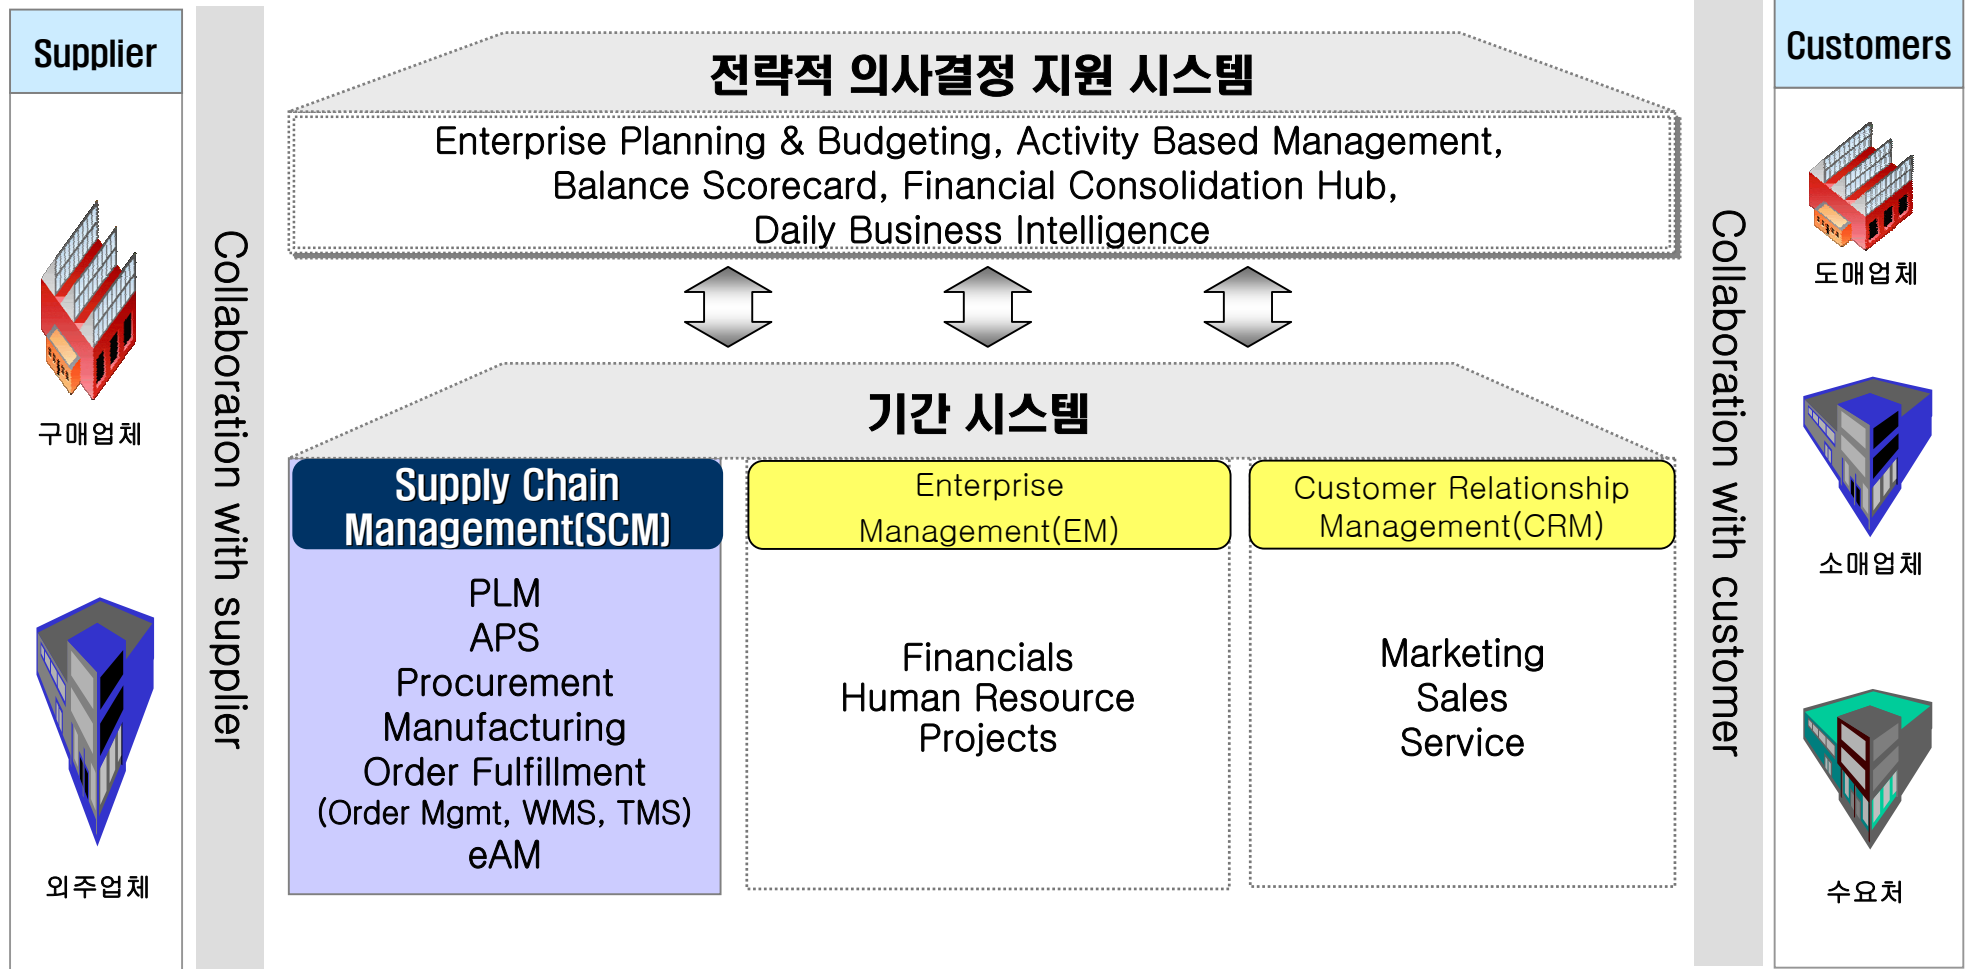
Supplier

구매업체

외주업체

Collaboration with supplier

전략적 의사결정 지원 시스템

Enterprise Planning & Budgeting, Activity Based Management, Balance Scorecard, Financial Consolidation Hub, Daily Business Intelligence

기간 시스템

Supply Chain Management(SCM)

PLM
APS
Procurement
Manufacturing
Order Fulfillment
(Order Mgmt, WMS, TMS)
eAM

Enterprise Management(EM)

Financials
Human Resource
Projects

Customer Relationship Management(CRM)

Marketing
Sales
Service

Collaboration with customer

Customers

도매업체

소매업체

수요처